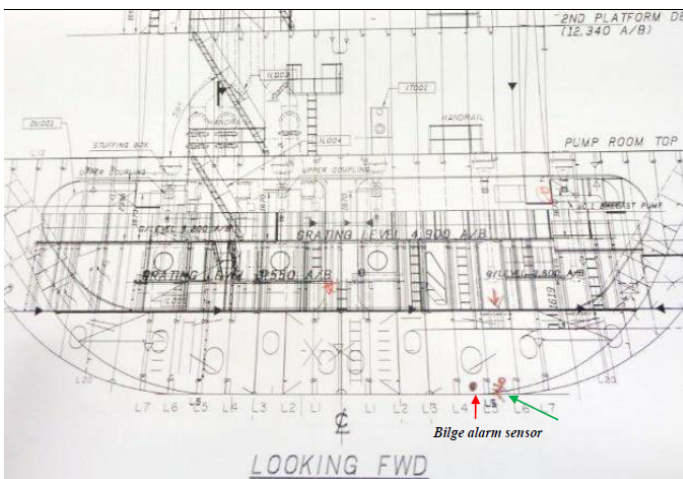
2ND PLATFORM DE
(12,340 A/B)

IL003

IT001

HANDRAIL

DU001

STUFFING BOX

UPPER COUPLING

IL004

UPPER COUPLING

PUMP ROOM TOP

BALLAST PUMP

G/LEVEL 5,200 A/B

GRATING LEVEL 4,900 A/B

GRATING LEVEL 3,550 A/B

G/LEVEL 3,500 A/B

L7 L6 L5 L4 L3 L2 L1 L1 L2 L3 L4 L5 L6 L7

L5

Bilge alarm sensor

LOOKING FWD